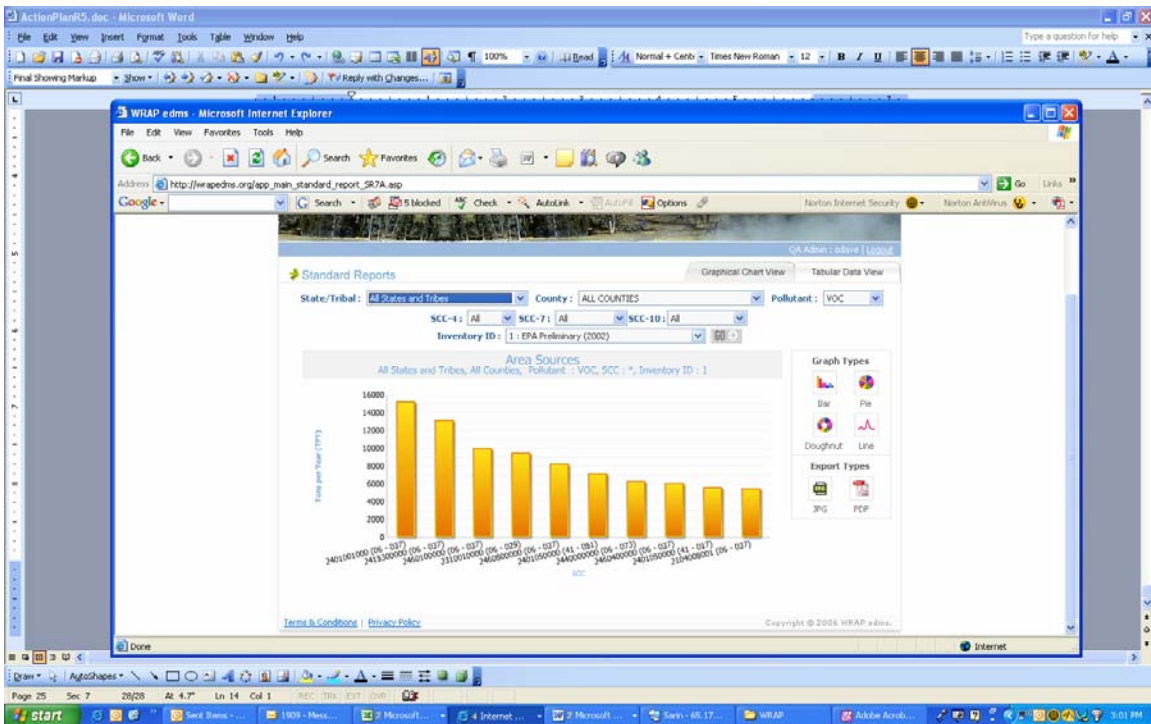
ActionPlanR5.doc - Microsoft Word

File Edit View Insert Format Tools Table Window Help

Type a question for help

100% Read Normal + Cente Times New Roman 12 B I U

Final Showing Markup Show Reply with Changes...

WRAP edms - Microsoft Internet Explorer

File Edit View Favorites Tools Help

Back Search Favorites

Address http://wrapedms.org/app_main_standard_report_SR7A.asp Go Links

Google Search 5 blocked Check AutoLink AutoFill Options Norton Internet Security Norton AntiVirus

QA Admin : edave | Logout

Standard Reports

Graphical Chart View Tabular Data View

State/Tribal: All States and Tribes County: ALL COUNTIES Pollutant: VOC

SCC-4: All SCC-7: All SCC-10: All

Inventory ID: 1 : EPA Preliminary (2002) GO

Area Sources
All States and Tribes, All Counties, Pollutant : VOC, SCC : *, Inventory ID : 1

Tons per Year (TPY)

16000
14000
12000
10000
8000
6000
4000
2000
0

2401001000 (06 - 037) 2415300000 (06 - 037) 2460100000 (06 - 037) 2310010000 (06 - 029) 2460800000 (06 - 037) 2401050000 (41 - 051) 2440000000 (06 - 037) 2460400000 (06 - 037) 2401050000 (41 - 017) 2104008001 (06 - 037)

SCC

Graph Types
Bar Pie
Doughnut Line
Export Types
JPG PDF

Terms & Conditions | Privacy Policy

Copyright © 2006 WRAP edms.

Done Internet

Draw AutoShapes

Page 25 Sec 7 28/28 At 4.7" Ln 14 Col 1 REC TRK EXT OVR

start Sent Items - ... 1909 - Mess... 2 Microsoft... 4 Internet ... 2 Microsoft ... Sarin - 65.17... WRAP Adobe Acrob... 3:01 PM